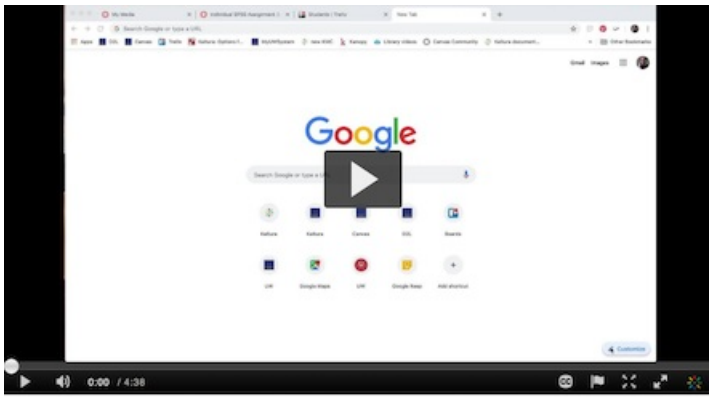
My Media
Individual BP56 Assignment
Students / Trello
New Tab

Search Google or type a URL

Apps
UIS
Canvas
Trello
Kaltura
MyUHSystem
new KMC
Kanopy
Library videos
Canvas Community
Kaltura document
Other Bookmarks

Gmail
Images

Google

Search Google or type a URL

Kaltura
Kaltura
Canvas
UIS
Inserts
UH
Google Maps
UH
Google Keep
Add shortcut

Customize

0:00 / 4:38